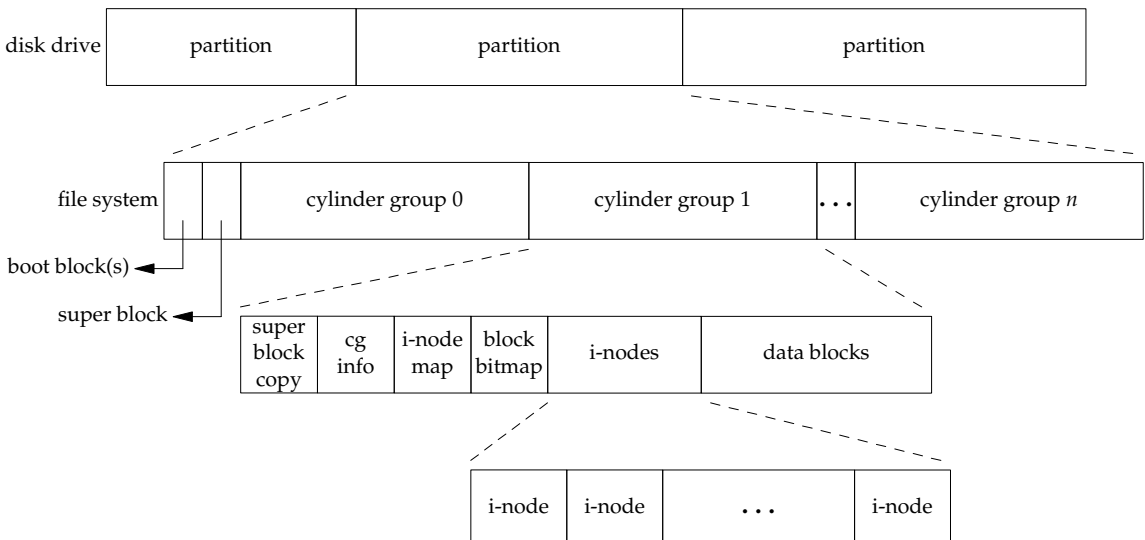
disk drive

partition

partition

partition

file system

cylinder group 0

cylinder group 1

. . .

cylinder group $n$

boot block(s)

super block

super block copy

cg info

i-node map

block bitmap

i-nodes

data blocks

i-node

i-node

. . .

i-node